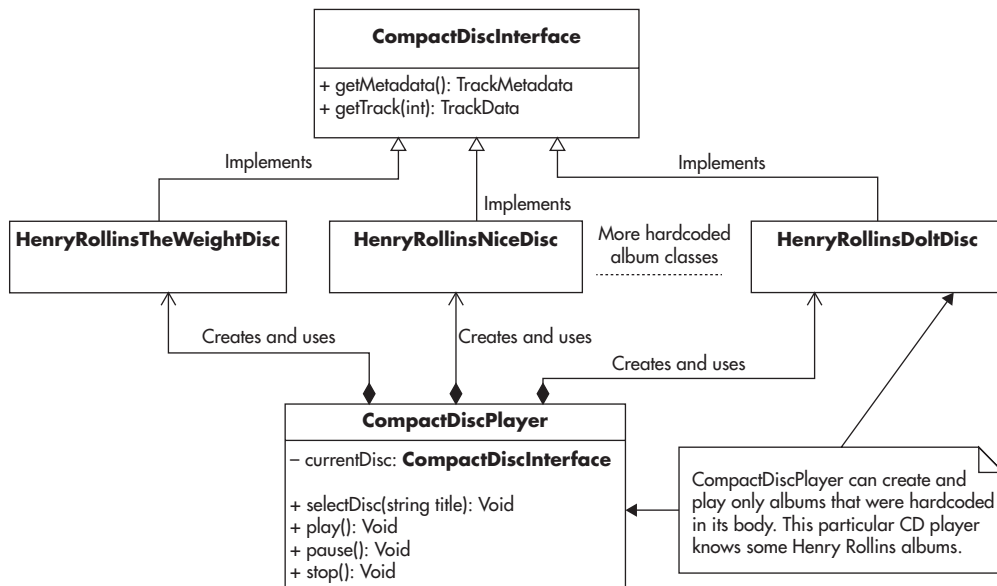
CompactDiscInterface

+ getMetadata(): TrackMetadata
+ getTrack(int): TrackData

Implements

Implements

Implements

HenryRollinsTheWeightDisc

HenryRollinsNiceDisc

More hardcoded album classes

HenryRollinsDoItDisc

Creates and uses

Creates and uses

Creates and uses

CompactDiscPlayer

– currentDisc: CompactDiscInterface

+ selectDisc(string title): Void
+ play(): Void
+ pause(): Void
+ stop(): Void

CompactDiscPlayer can create and play only albums that were hardcoded in its body. This particular CD player knows some Henry Rollins albums.